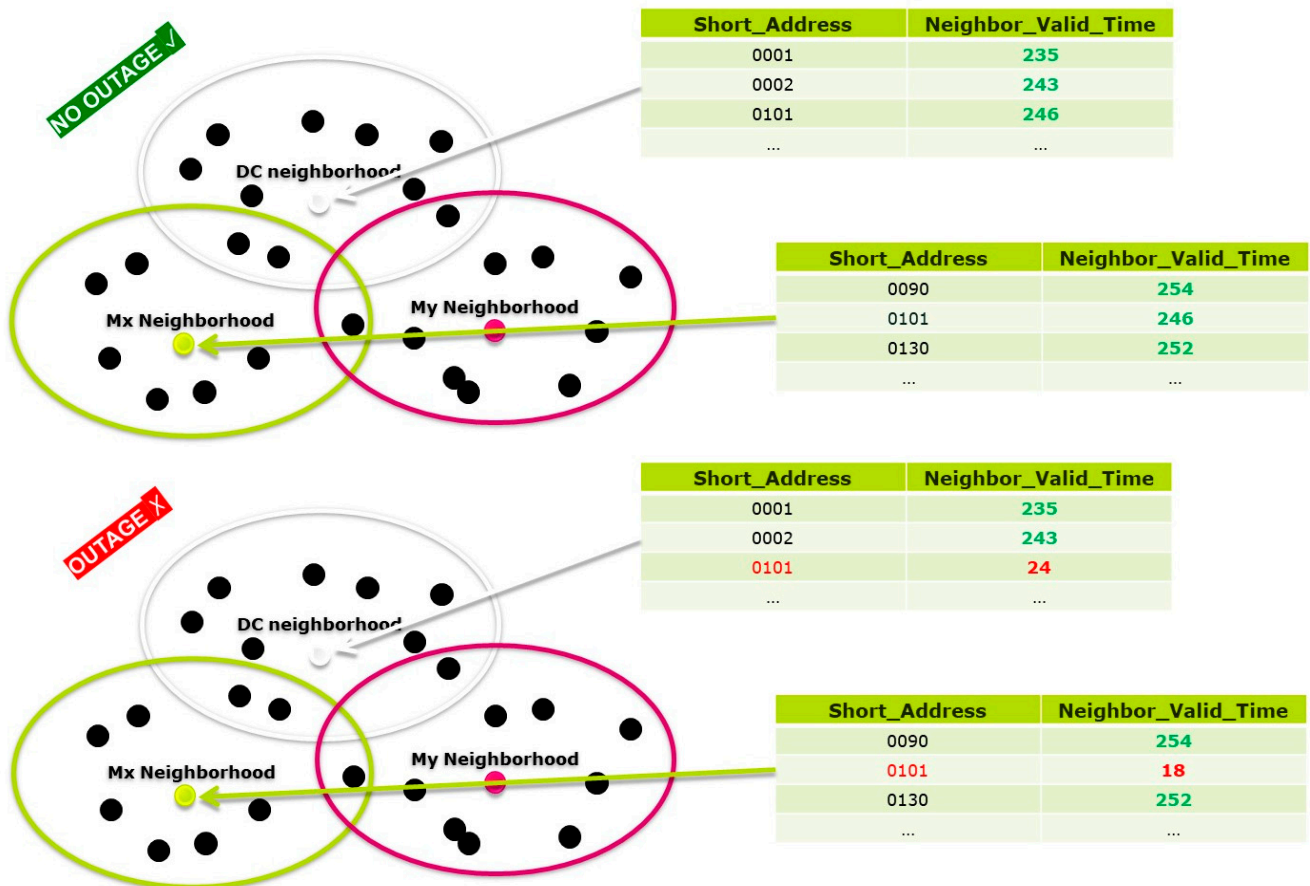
NO OUTAGE ✓

| Short_Address | Neighbor_Valid_Time |
|---|---|
| 0001 | 235 |
| 0002 | 243 |
| 0101 | 246 |
| ... | ... |

DC neighborhood

| Short_Address | Neighbor_Valid_Time |
|---|---|
| 0090 | 254 |
| 0101 | 246 |
| 0130 | 252 |
| ... | ... |

Mx Neighborhood

My Neighborhood

OUTAGE ✗

| Short_Address | Neighbor_Valid_Time |
|---|---|
| 0001 | 235 |
| 0002 | 243 |
| 0101 | 24 |
| ... | ... |

DC neighborhood

| Short_Address | Neighbor_Valid_Time |
|---|---|
| 0090 | 254 |
| 0101 | 18 |
| 0130 | 252 |
| ... | ... |

Mx Neighborhood

My Neighborhood